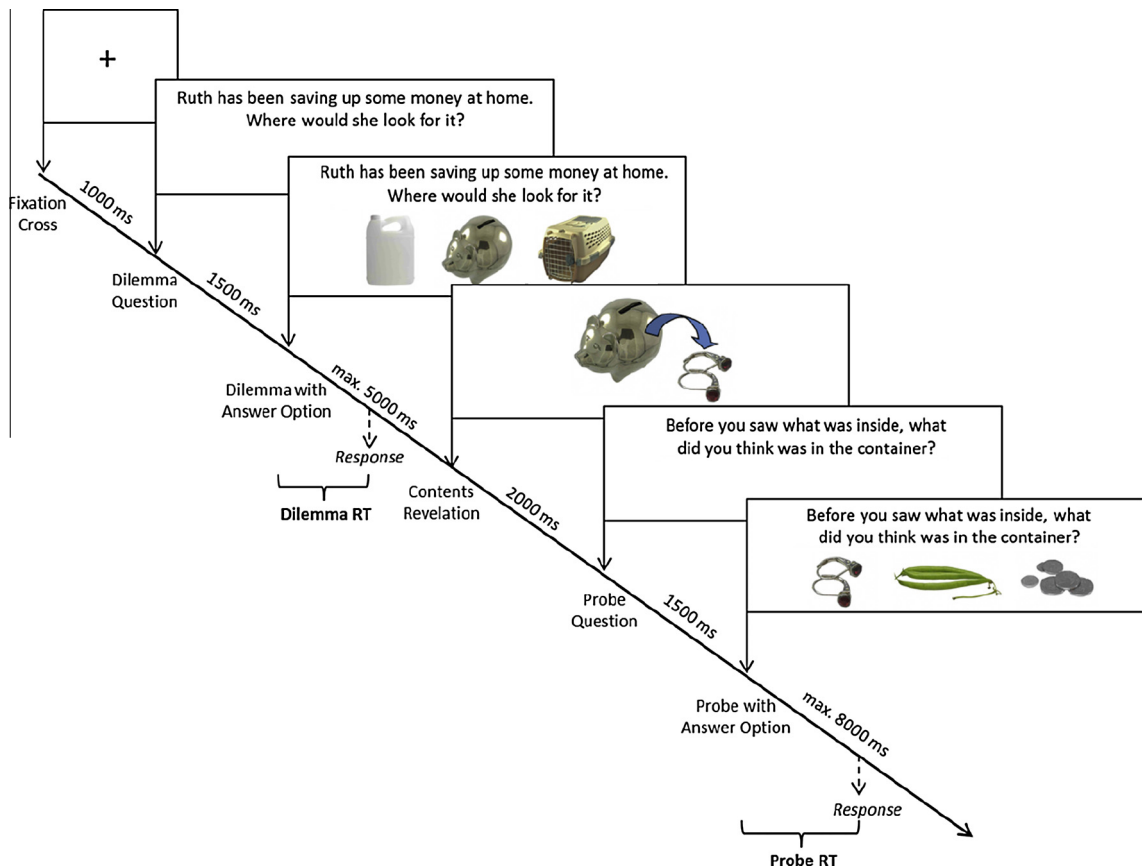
+

Ruth has been saving up some money at home. Where would she look for it?

Ruth has been saving up some money at home. Where would she look for it?

Before you saw what was inside, what did you think was in the container?

Before you saw what was inside, what did you think was in the container?

Fixation Cross

1000 ms

Dilemma Question

1500 ms

Dilemma with Answer Option

max. 5000 ms

Response

Dilemma RT

Contents Revelation

2000 ms

Probe Question

1500 ms

Probe with Answer Option

max. 8000 ms

Response

Probe RT